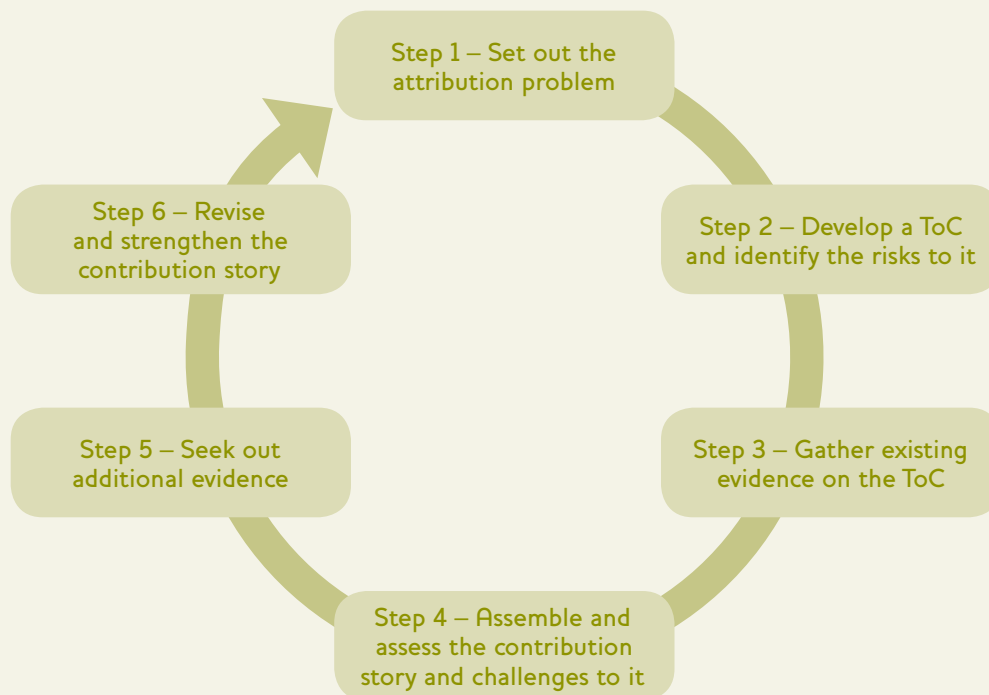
Step 1 – Set out the attribution problem

Step 2 – Develop a ToC and identify the risks to it

Step 3 – Gather existing evidence on the ToC

Step 4 – Assemble and assess the contribution story and challenges to it

Step 5 – Seek out additional evidence

Step 6 – Revise and strengthen the contribution story